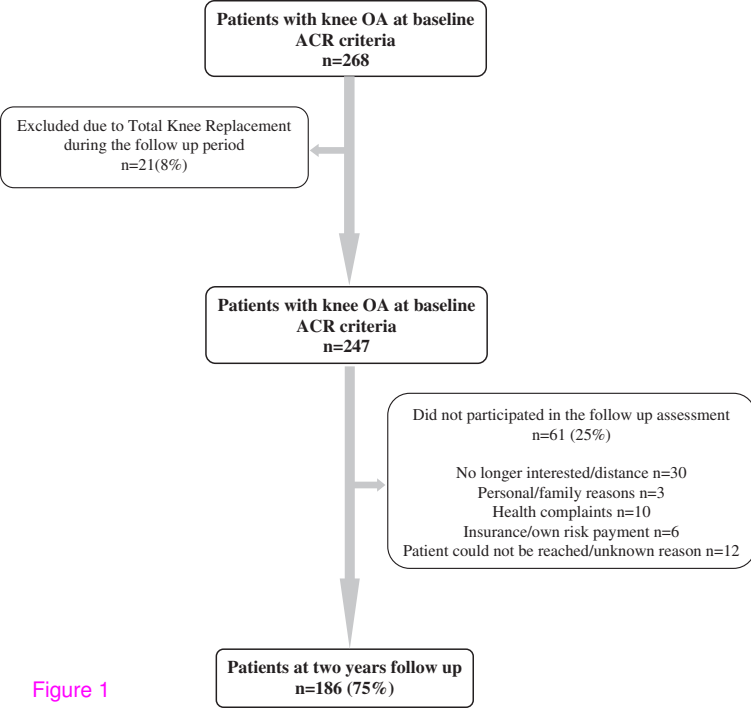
Patients with knee OA at baseline
ACR criteria
n=268

Excluded due to Total Knee Replacement during the follow up period
n=21(8%)

Patients with knee OA at baseline
ACR criteria
n=247

Did not participated in the follow up assessment
n=61 (25%)

No longer interested/distance n=30
Personal/family reasons n=3
Health complaints n=10
Insurance/own risk payment n=6
Patient could not be reached/unknown reason n=12

Patients at two years follow up
n=186 (75%)

Figure 1